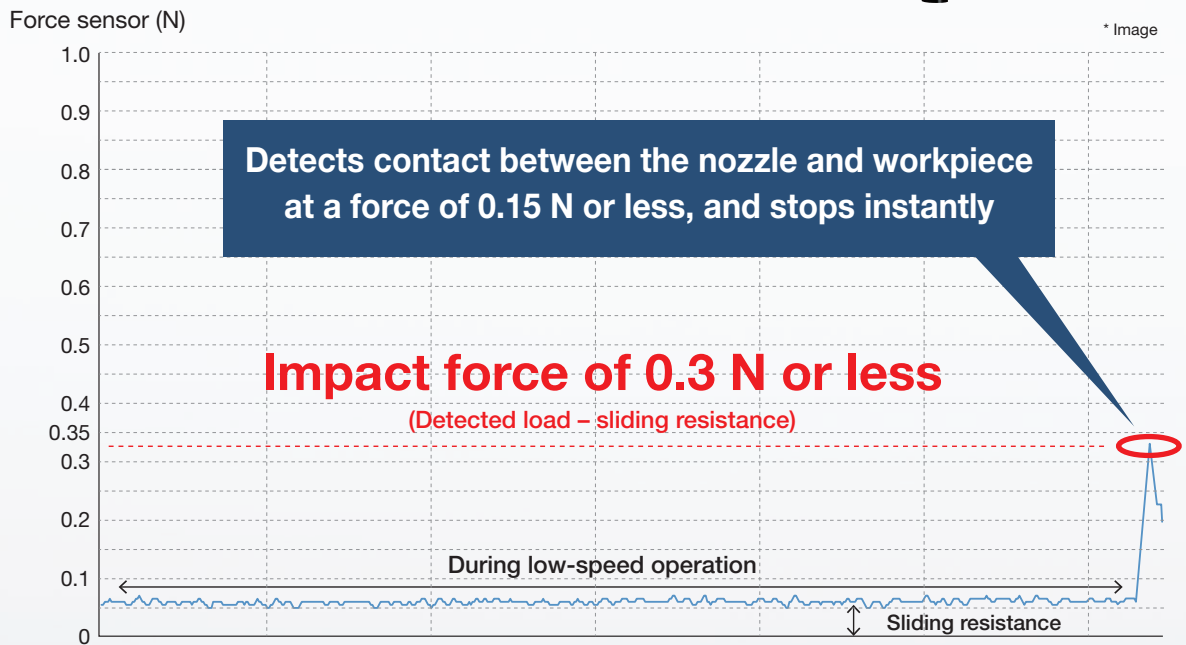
Force sensor (N)

* Image

1.0
0.9
0.8
0.7
0.6
0.5
0.4
0.35
0.3
0.2
0.1
0

Detects contact between the nozzle and workpiece at a force of 0.15 N or less, and stops instantly

Impact force of 0.3 N or less

(Detected load – sliding resistance)

During low-speed operation

Sliding resistance